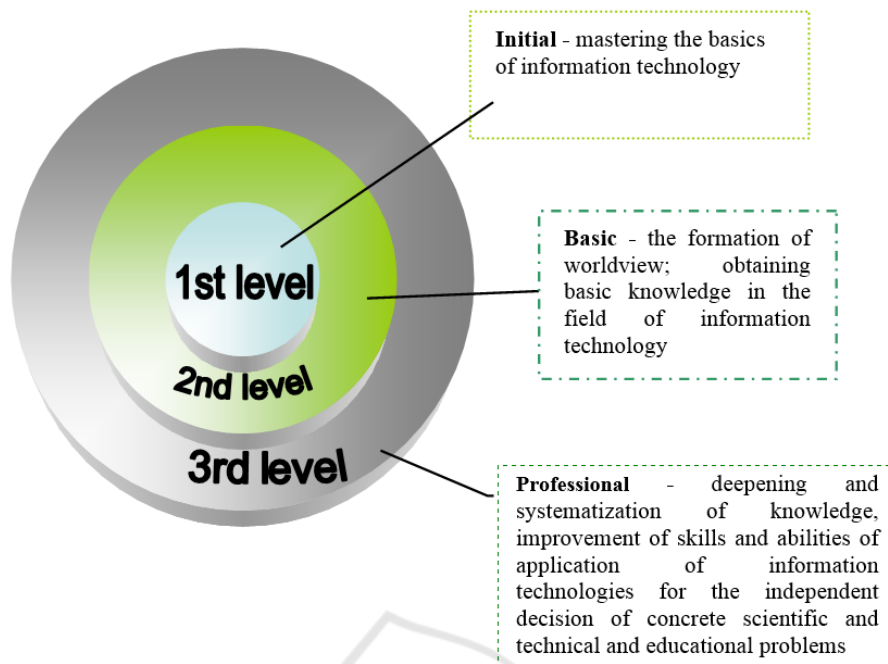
Initial - mastering the basics of information technology

Basic - the formation of worldview; obtaining basic knowledge in the field of information technology

1st level

2nd level

3rd level

Professional - deepening and systematization of knowledge, improvement of skills and abilities of application of information technologies for the independent decision of concrete scientific and technical and educational problems